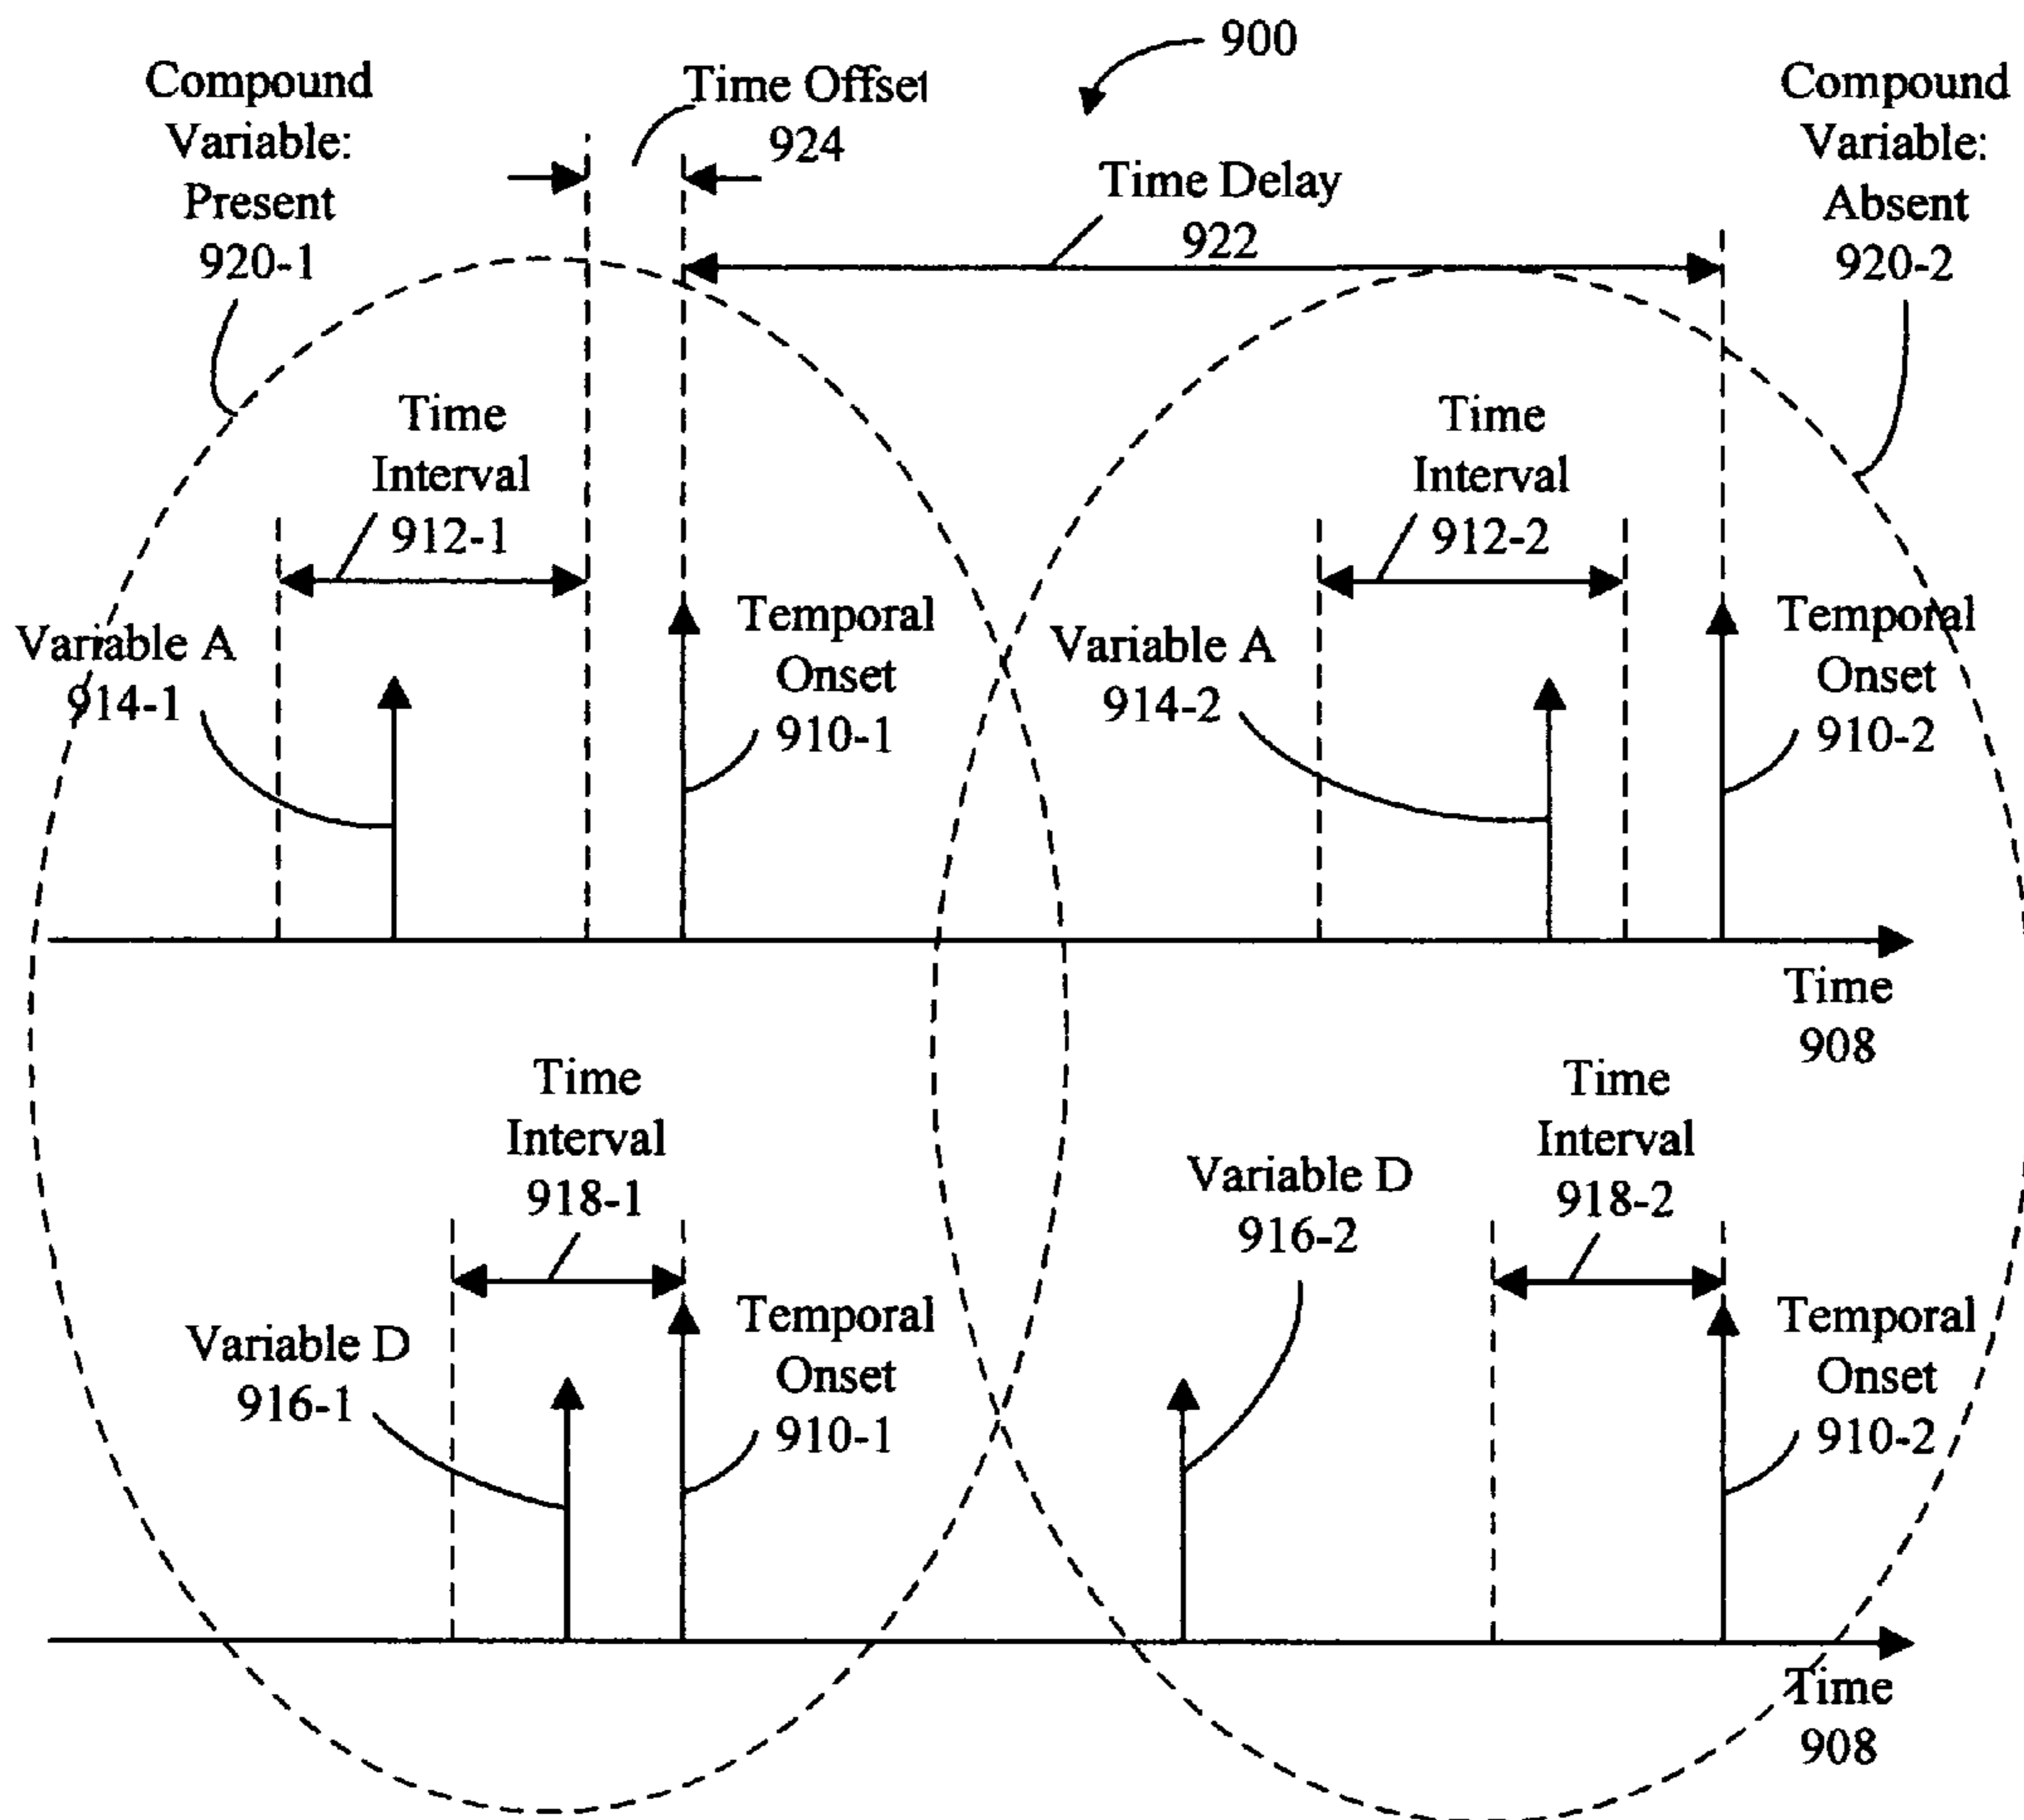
900

Compound Variable: Present 920-1

Time Offset 924

Time Delay 922

Compound Variable: Absent 920-2

Time Interval 912-1

Variable A 914-1

Temporal Onset 910-1

Variable A 914-2

Time Interval 912-2

Temporal Onset 910-2

Time 908

Time Interval 918-1

Variable D 916-1

Temporal Onset 910-1

Variable D 916-2

Time Interval 918-2

Temporal Onset 910-2

Time 908